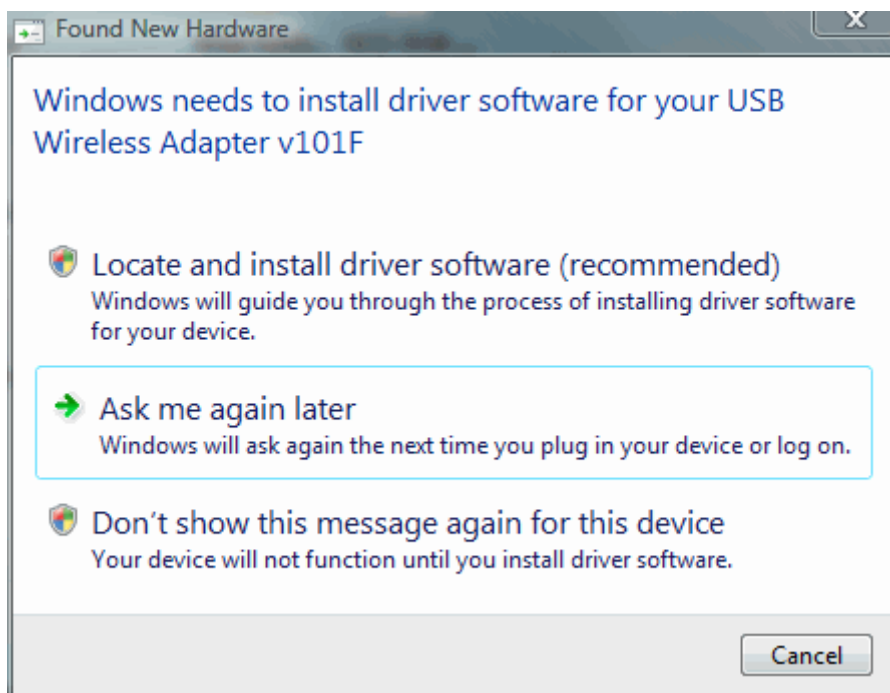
Found New Hardware

Windows needs to install driver software for your USB Wireless Adapter v101F

Locate and install driver software (recommended)
Windows will guide you through the process of installing driver software for your device.

Ask me again later
Windows will ask again the next time you plug in your device or log on.

Don't show this message again for this device
Your device will not function until you install driver software.

Cancel